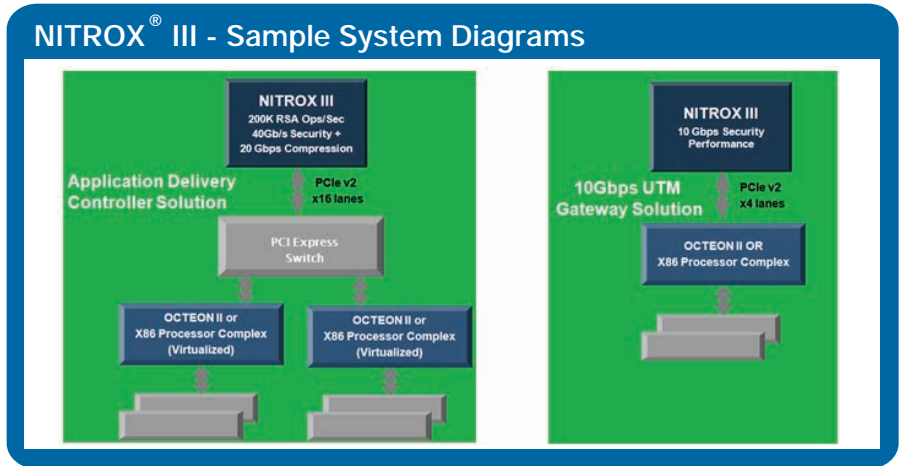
NITROX® III - Sample System Diagrams

NITROX III
200K RSA Ops/Sec
40Gb/s Security +
20 Gbps Compression

Application Delivery Controller Solution

PCIe v2
x16 lanes

PCI Express Switch

OCTEON II or
X86 Processor Complex
(Virtualized)

OCTEON II or
X86 Processor Complex
(Virtualized)

NITROX III
10 Gbps Security Performance

10Gbps UTM Gateway Solution

PCIe v2
x4 lanes

OCTEON II OR
X86 Processor Complex